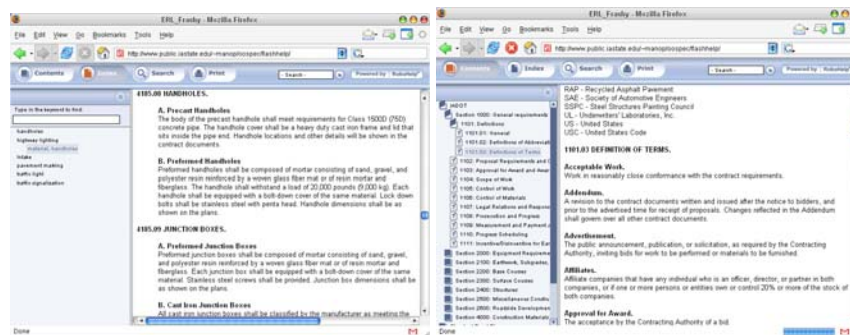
ERL_Frashy - Mozilla Firefox

File Edit View Go Bookmarks Tools Help

http://www.public.iastate.edu/~manop/ospec/flashhelp/

Contents Index Search Print

Search Powered by RoboHelp

Type in the keyword to find:

handholes
highway lighting
material, handhole
intake
pavement marking
traffic light
traffic signalization

4185.08 HANDHOLES.

A. Precast Handholes
The body of the precast handhole shall meet requirements for Class 1500D (75D) concrete pipe. The handhole cover shall be a heavy duty cast iron frame and lid that sits inside the pipe end. Handhole locations and other details will be shown in the contract documents.

B. Preformed Handholes
Preformed handholes shall be composed of mortar consisting of sand, gravel, and polyester resin reinforced by a woven glass fiber mat or of resin mortar and fiberglass. The handhole shall withstand a load of 20,000 pounds (9,000 kg). Each handhole shall be equipped with a bolt-down cover of the same material. Lock down bolts shall be stainless steel with penta head. Handhole dimensions shall be as shown on the plans.

4185.09 JUNCTION BOXES.

A. Preformed Junction Boxes
Preformed junction boxes shall be composed of mortar consisting of sand, gravel, and polyester resin reinforced by a woven glass fiber mat or of resin mortar and fiberglass. Each junction box shall be equipped with a bolt-down cover of the same material. Stainless steel screws shall be provided. Junction box dimensions shall be as shown on the plans.

B. Cast Iron Junction Boxes
All cast iron junction boxes shall be classified by the manufacturer as meeting the

Done

ERL_Frashy - Mozilla Firefox

File Edit View Go Bookmarks Tools Help

http://www.public.iastate.edu/~manop/ospec/flashhelp/

Contents Index Search Print

Search Powered by RoboHelp

IDOT
Section 1000: General requirements
1101: Definitions
1101.01: General
1101.02: Definitions of Abbreviati
1101.03: Definitions of Terms
1102: Proposal Requirements and C
1103: Approval for Award and Awar
1104: Scope of Work
1105: Control of Work
1106: Control of Materials
1107: Legal Relations and Respons
1108: Prosecution and Progress
1109: Measurement and Payment
1110: Program Scheduling
1111: Incentive/Disincentive for Ea
Section 2000: Equipment Requireme
Section 2100: Earthwork, Subgrades
Section 2200: Base Courses
Section 2300: Surface Courses
Section 2400: Structures
Section 2500: Miscellaneous Constru
Section 2600: Roadside Developmen
Section 4000: Construction Materials

RAP - Recycled Asphalt Pavement
SAE - Society of Automotive Engineers
SSPC - Steel Structures Painting Council
UL - Underwriters' Laboratories, Inc.
US - United States
USC - United States Code

1101.03 DEFINITION OF TERMS.

Acceptable Work.
Work in reasonably close conformance with the contract requirements.

Addendum.
A revision to the contract documents written and issued after the notice to bidders, and prior to the advertised time for receipt of proposals. Changes reflected in the Addendum shall govern over all other contract documents.

Advertisement.
The public announcement, publication, or solicitation, as required by the Contracting Authority, inviting bids for work to be performed or materials to be furnished.

Affiliates.
Affiliate companies that have any individual who is an officer, director, or partner in both companies, or if one or more persons or entities own or control 20% or more of the stock of both companies.

Approval for Award.
The acceptance by the Contracting Authority of a bid.

Done